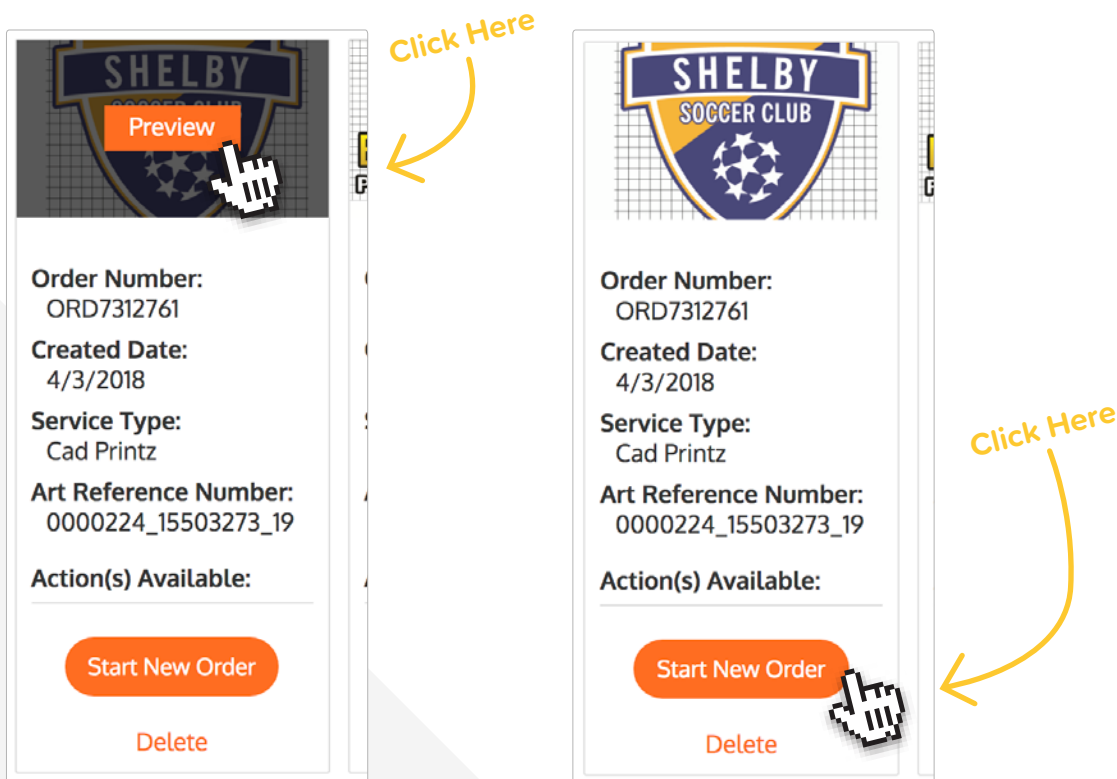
SHELBY
SOCCER CLUB
Preview

Click Here

Order Number:
ORD7312761
Created Date:
4/3/2018
Service Type:
Cad Printz
Art Reference Number:
0000224_15503273_19
Action(s) Available:

Start New Order

Delete

SHELBY
SOCCER CLUB

Order Number:
ORD7312761
Created Date:
4/3/2018
Service Type:
Cad Printz
Art Reference Number:
0000224_15503273_19
Action(s) Available:

Start New Order

Delete

Click Here